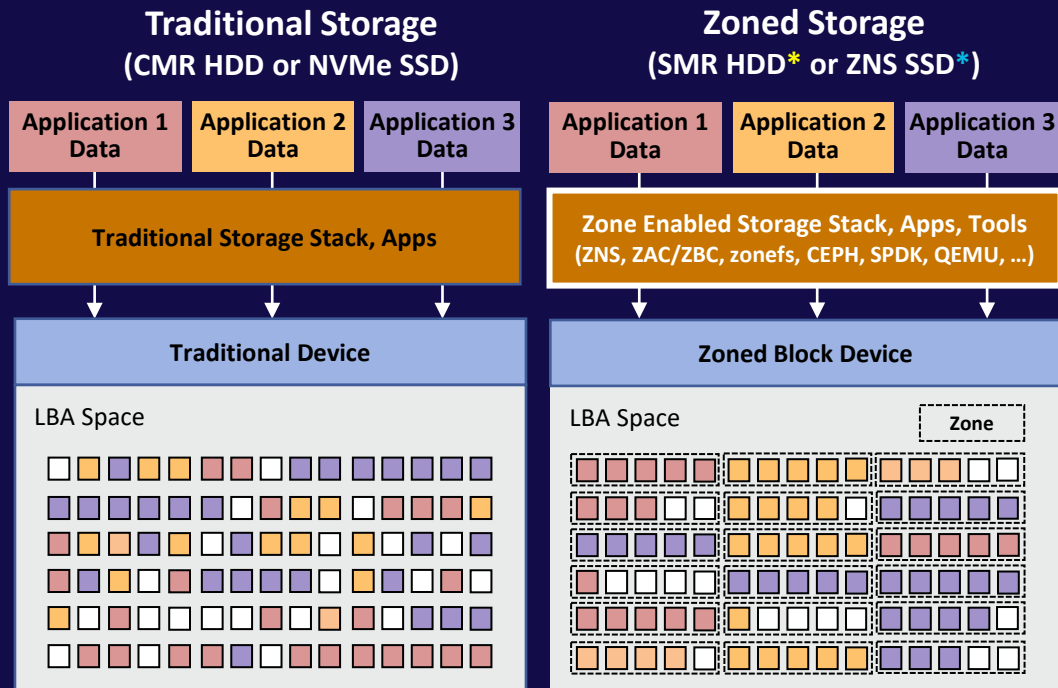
Traditional Storage
(CMR HDD or NVMe SSD)

Application 1 Data

Application 2 Data

Application 3 Data

Traditional Storage Stack, Apps

Traditional Device

LBA Space

Zoned Storage
(SMR HDD* or ZNS SSD*)

Application 1 Data

Application 2 Data

Application 3 Data

Zone Enabled Storage Stack, Apps, Tools
(ZNS, ZAC/ZBC, zonefs, CEPH, SPDK, QEMU, …)

Zoned Block Device

LBA Space

Zone